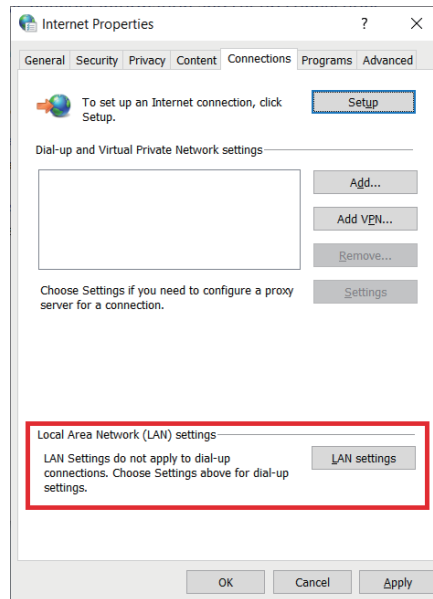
Internet Properties
?
X
General
Security
Privacy
Content
Connections
Programs
Advanced

To set up an Internet connection, click Setup.
Setup

Dial-up and Virtual Private Network settings
Add...
Add VPN...
Remove...

Choose Settings if you need to configure a proxy server for a connection.
Settings

Local Area Network (LAN) settings
LAN Settings do not apply to dial-up connections. Choose Settings above for dial-up settings.
LAN settings

OK
Cancel
Apply